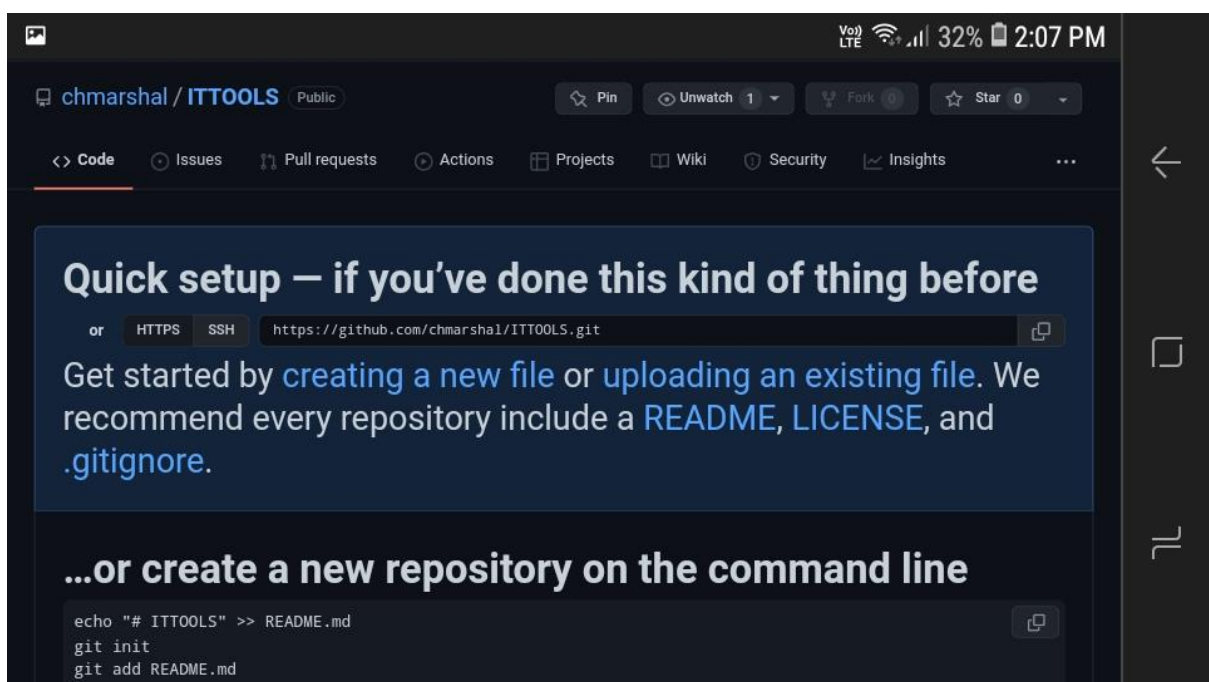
Vo) LTE 32% 2:07 PM

chmarshal / ITTOOLS Public

Pin Unwatch 1 Fork 0 Star 0

<> Code Issues Pull requests Actions Projects Wiki Security Insights ...

Quick setup — if you've done this kind of thing before

or HTTPS SSH https://github.com/chmarshal/ITTOOLS.git

Get started by creating a new file or uploading an existing file. We recommend every repository include a README, LICENSE, and .gitignore.

...or create a new repository on the command line

echo "# ITTOOLS" >> README.md
git init
git add README.md